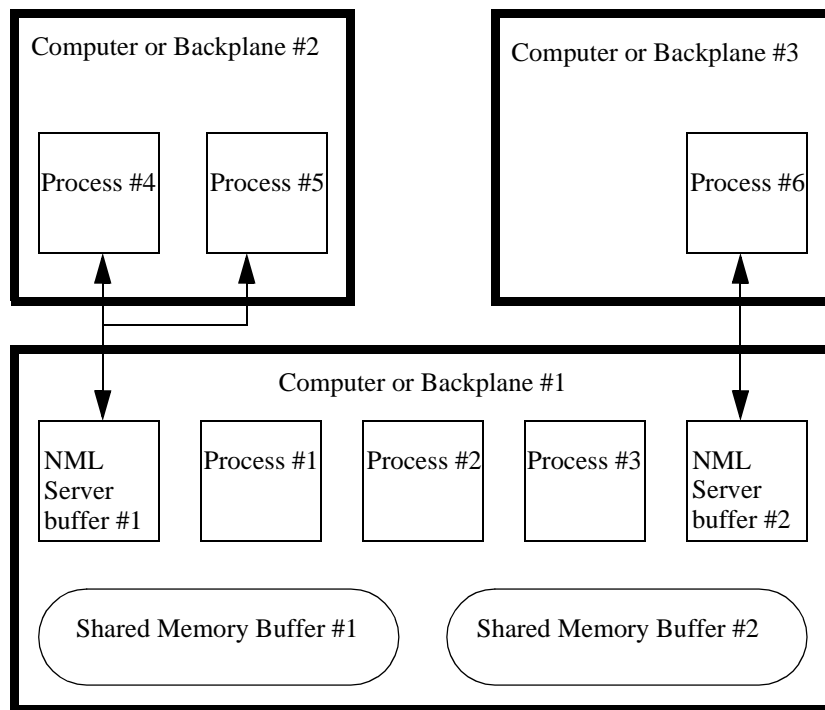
Computer or Backplane #2

Process #4

Process #5

Computer or Backplane #3

Process #6

Computer or Backplane #1

NML Server buffer #1

Process #1

Process #2

Process #3

NML Server buffer #2

Shared Memory Buffer #1

Shared Memory Buffer #2